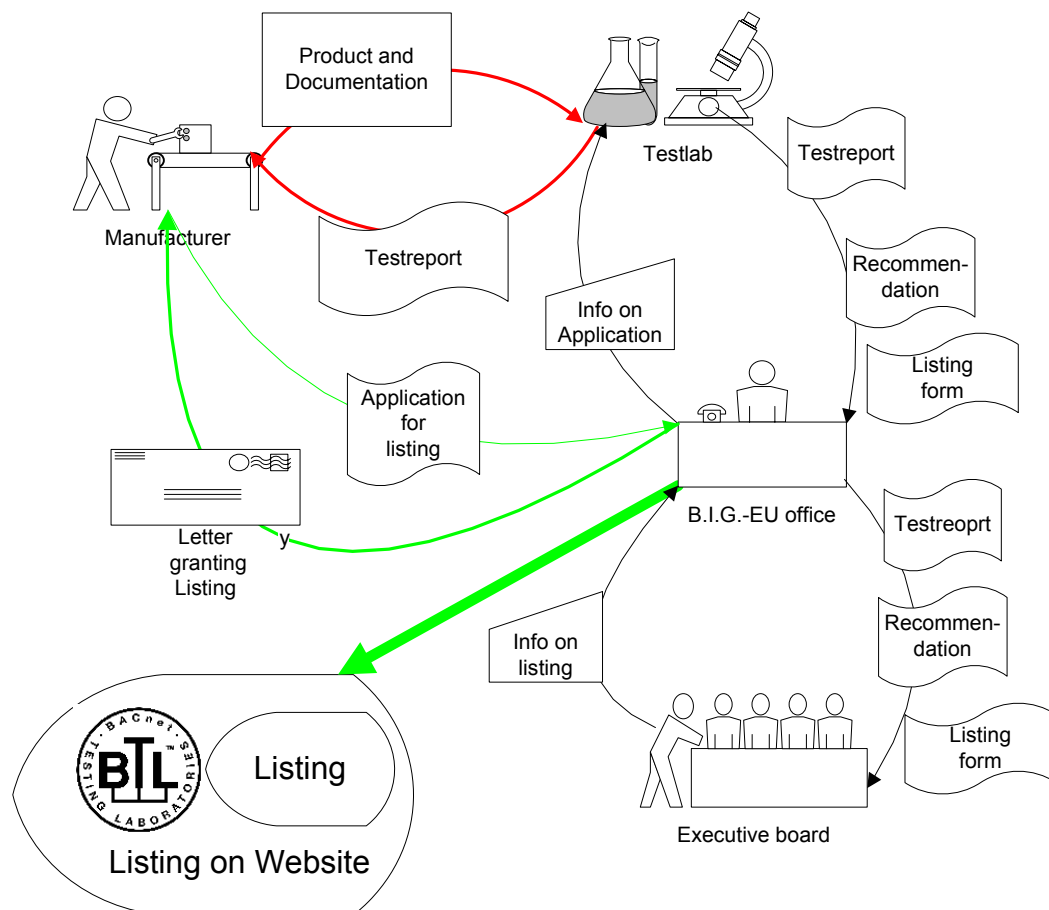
Product and Documentation

Testlab

Testreport

Manufacturer

Testreport

Recommendation

Info on Application

Listing form

Application for listing

B.I.G.-EU office

Letter granting Listing

y

Testreoprt

Info on listing

Recommendation

Listing form

BACnet TESTING LABORATORIES BTL ™

Listing

Listing on Website

Executive board